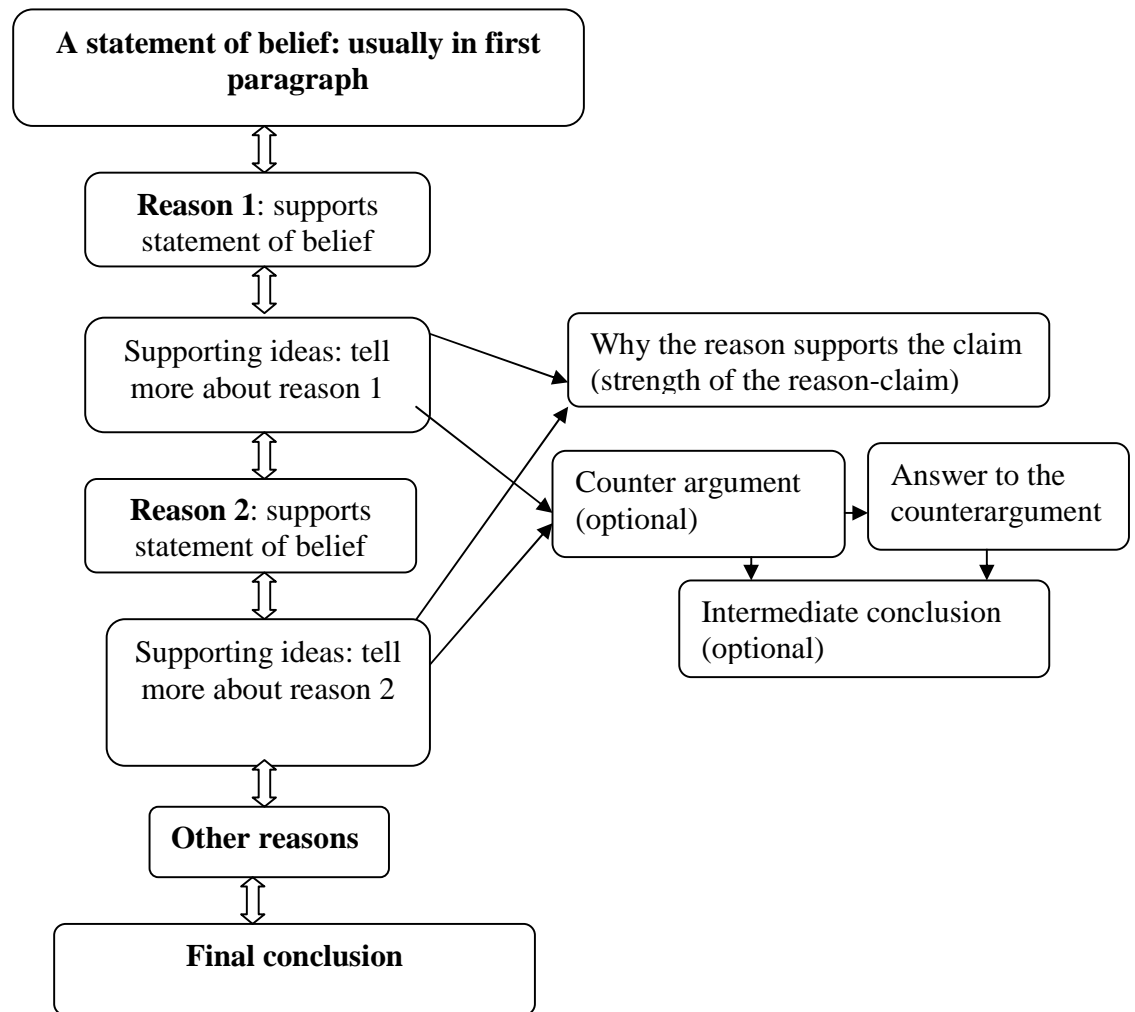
**A statement of belief: usually in first paragraph**

**Reason 1**: supports statement of belief

Supporting ideas: tell more about reason 1

**Reason 2**: supports statement of belief

Supporting ideas: tell more about reason 2

**Other reasons**

**Final conclusion**

Why the reason supports the claim (strength of the reason-claim)

Counter argument (optional)

Answer to the counterargument

Intermediate conclusion (optional)